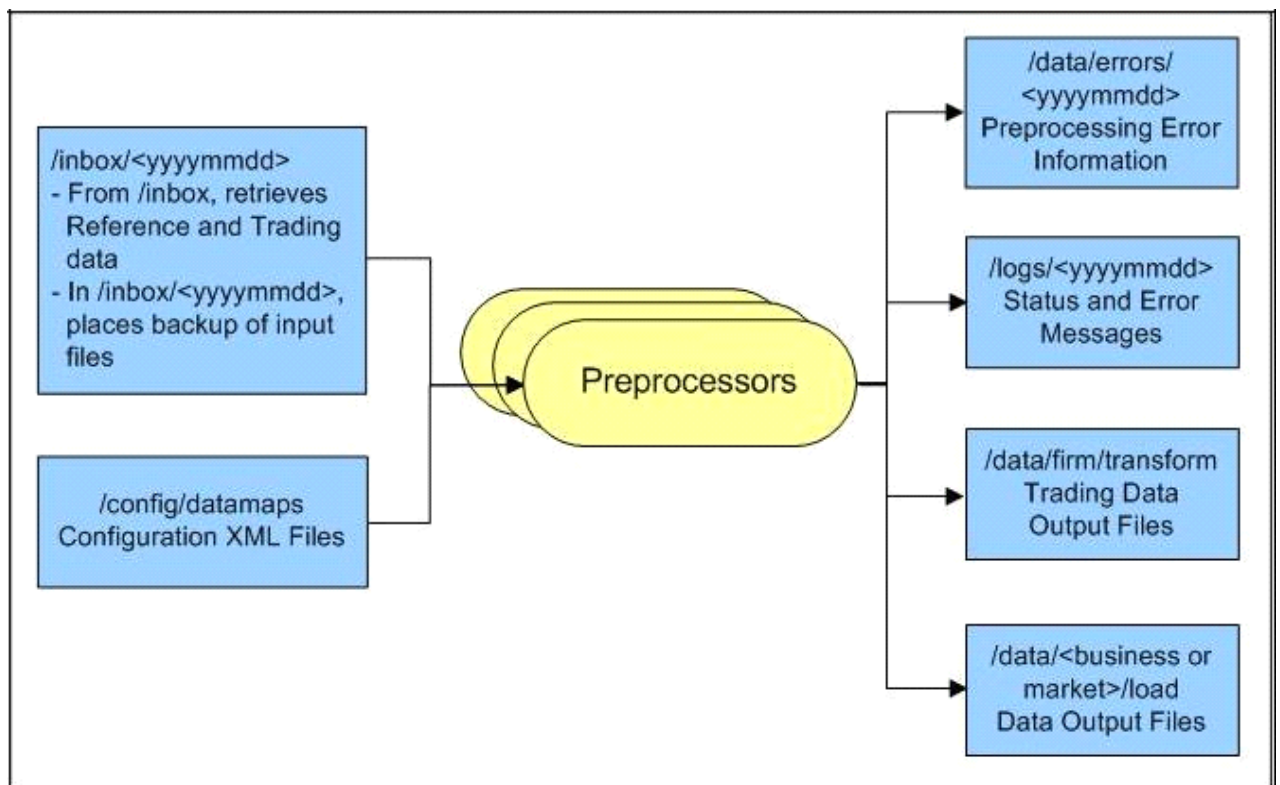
/inbox/<yyyymmdd>
- From /inbox, retrieves Reference and Trading data
- In /inbox/<yyyymmdd>, places backup of input files

/config/datamaps
Configuration XML Files

Preprocessors

/data/errors/<yyyymmdd>
Preprocessing Error Information

/logs/<yyyymmdd>
Status and Error Messages

/data/firm/transform
Trading Data Output Files

/data/<business or market>/load
Data Output Files